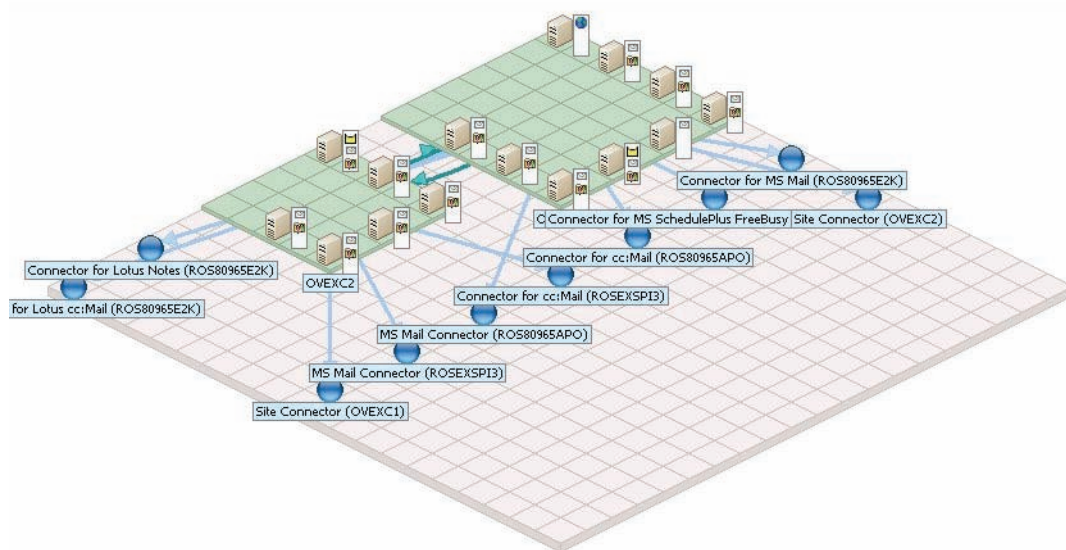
Connector for MS Mail (ROS80965E2K)

C Connector for MS SchedulePlus FreeBusy

Site Connector (OVEXC2)

Connector for cc:Mail (ROS80965APO)

Connector for Lotus Notes (ROS80965E2K)

OVEXC2

for Lotus cc:Mail (ROS80965E2K)

Connector for cc:Mail (ROSEXSPI3)

MS Mail Connector (ROS80965APO)

MS Mail Connector (ROSEXSPI3)

Site Connector (OVEXC1)